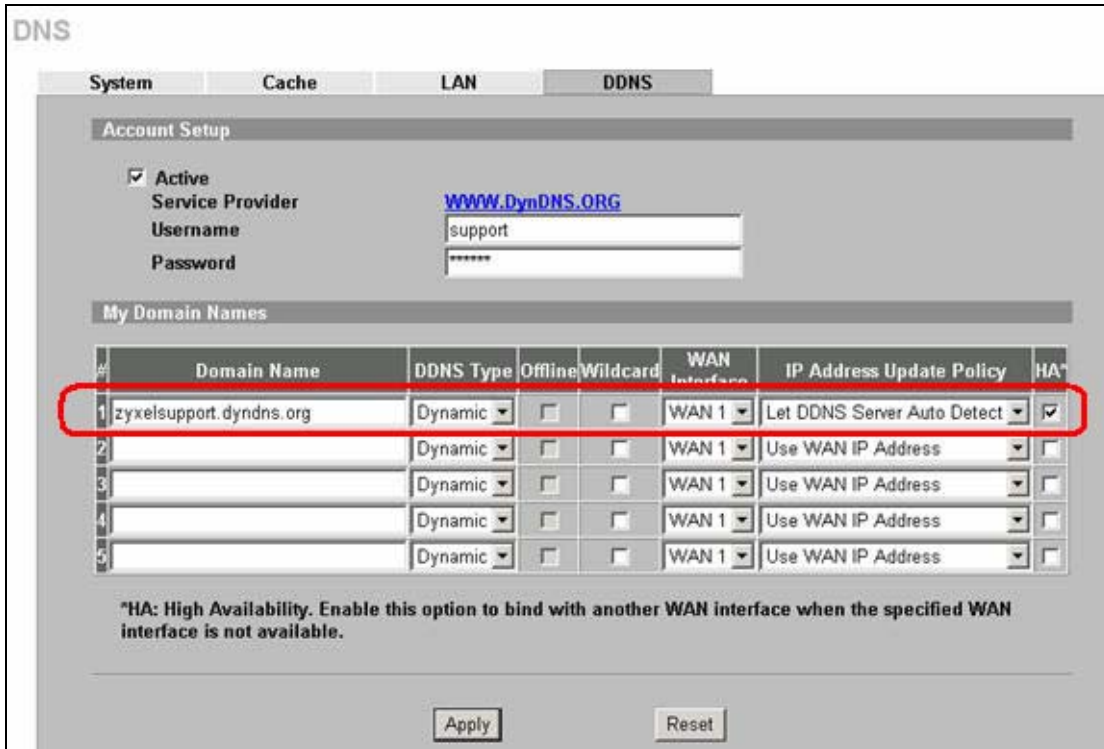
DNS

System | Cache | LAN | DDNS

Account Setup

Active
Service Provider WWW.DynDNS.ORG
Username support
Password *******

My Domain Names

| # | Domain Name | DDNS Type | Offline | Wildcard | WAN Interface | IP Address Update Policy | HA* |
|---|---|---|---|---|---|---|---|
| 1 | zyxelsupport.dyndns.org | Dynamic | | | WAN 1 | Let DDNS Server Auto Detect | |
| 2 | | Dynamic | | | WAN 1 | Use WAN IP Address | |
| 3 | | Dynamic | | | WAN 1 | Use WAN IP Address | |
| 4 | | Dynamic | | | WAN 1 | Use WAN IP Address | |
| 5 | | Dynamic | | | WAN 1 | Use WAN IP Address | |

*HA: High Availability. Enable this option to bind with another WAN interface when the specified WAN interface is not available.

Apply Reset